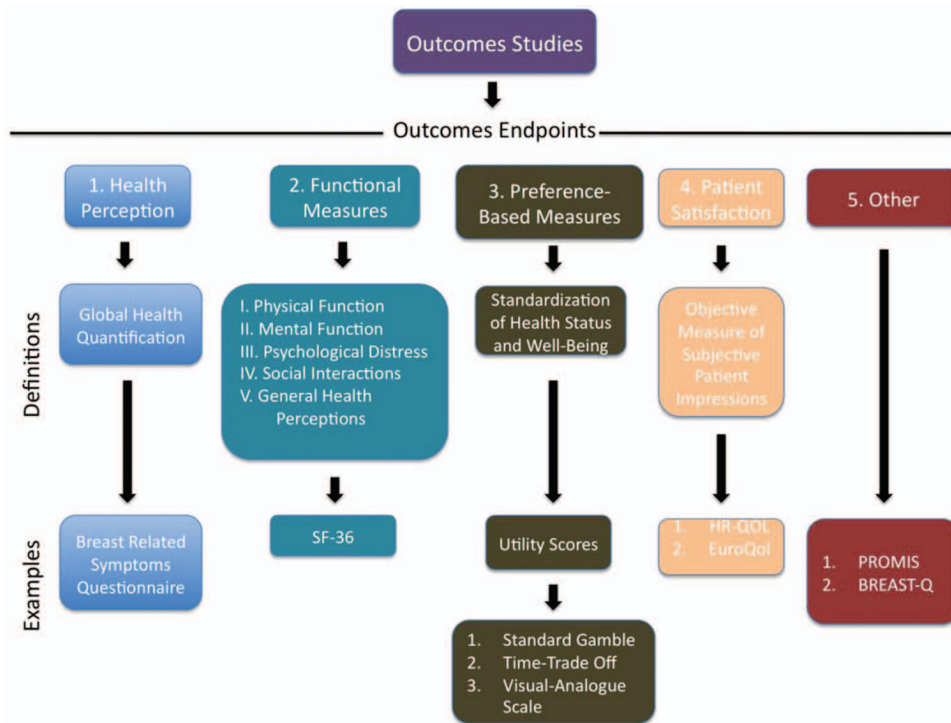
Outcomes Studies

Outcomes Endpoints

1. Health Perception

2. Functional Measures

3. Preference-Based Measures

4. Patient Satisfaction

5. Other

Definitions

Global Health Quantification

I. Physical Function
II. Mental Function
III. Psychological Distress
IV. Social Interactions
V. General Health Perceptions

Standardization of Health Status and Well-Being

Objective Measure of Subjective Patient Impressions

Examples

Breast Related Symptoms Questionnaire

SF-36

Utility Scores

1. HR-QOL
2. EuroQol

1. PROMIS
2. BREAST-Q

1. Standard Gamble
2. Time-Trade Off
3. Visual-Analogue Scale